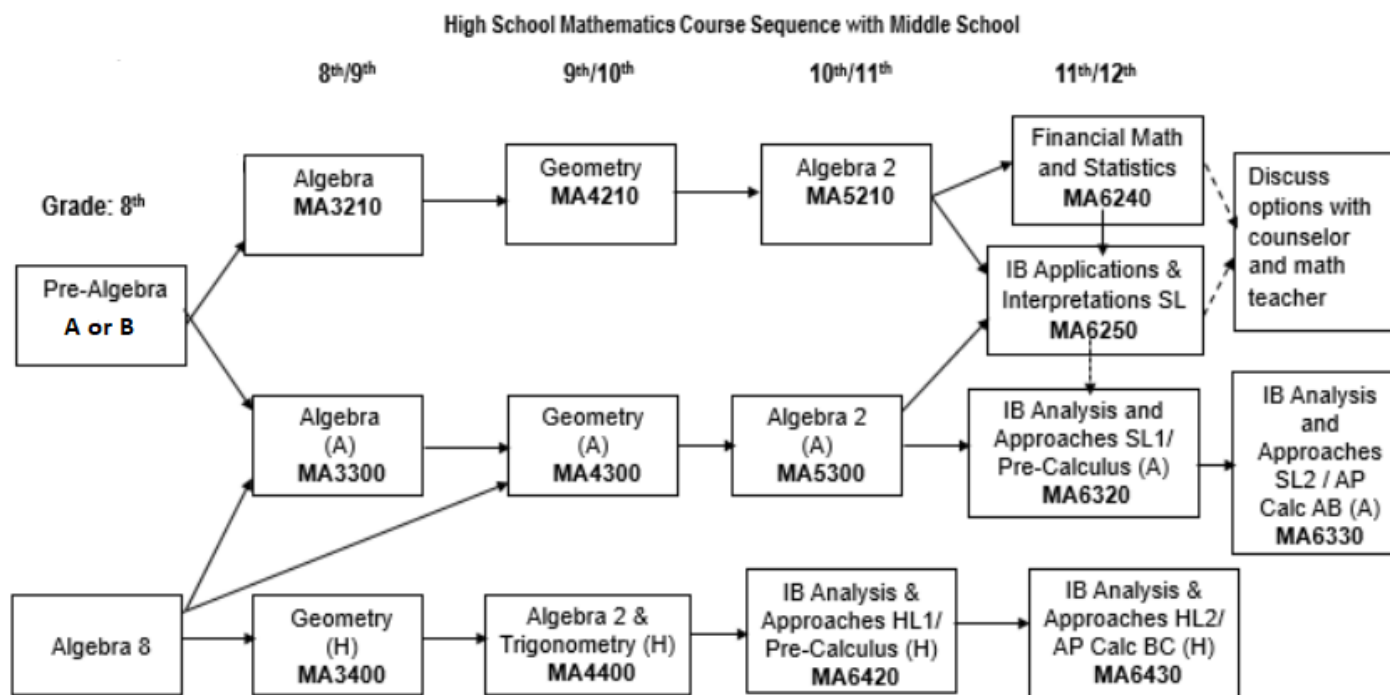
High School Mathematics Course Sequence with Middle School

8$^{th}$/9$^{th}$

9$^{th}$/10$^{th}$

10$^{th}$/11$^{th}$

11$^{th}$/12$^{th}$

Grade: 8$^{th}$

Pre-Algebra
A or B

Algebra
MA3210

Geometry
MA4210

Algebra 2
MA5210

Financial Math and Statistics
MA6240

Discuss options with counselor and math teacher

IB Applications & Interpretations SL
MA6250

Algebra
(A)
MA3300

Geometry
(A)
MA4300

Algebra 2
(A)
MA5300

IB Analysis and Approaches SL1/ Pre-Calculus (A)
MA6320

IB Analysis and Approaches SL2 / AP Calc AB (A)
MA6330

Algebra 8

Geometry
(H)
MA3400

Algebra 2 & Trigonometry (H)
MA4400

IB Analysis & Approaches HL1/ Pre-Calculus (H)
MA6420

IB Analysis & Approaches HL2/ AP Calc BC (H)
MA6430